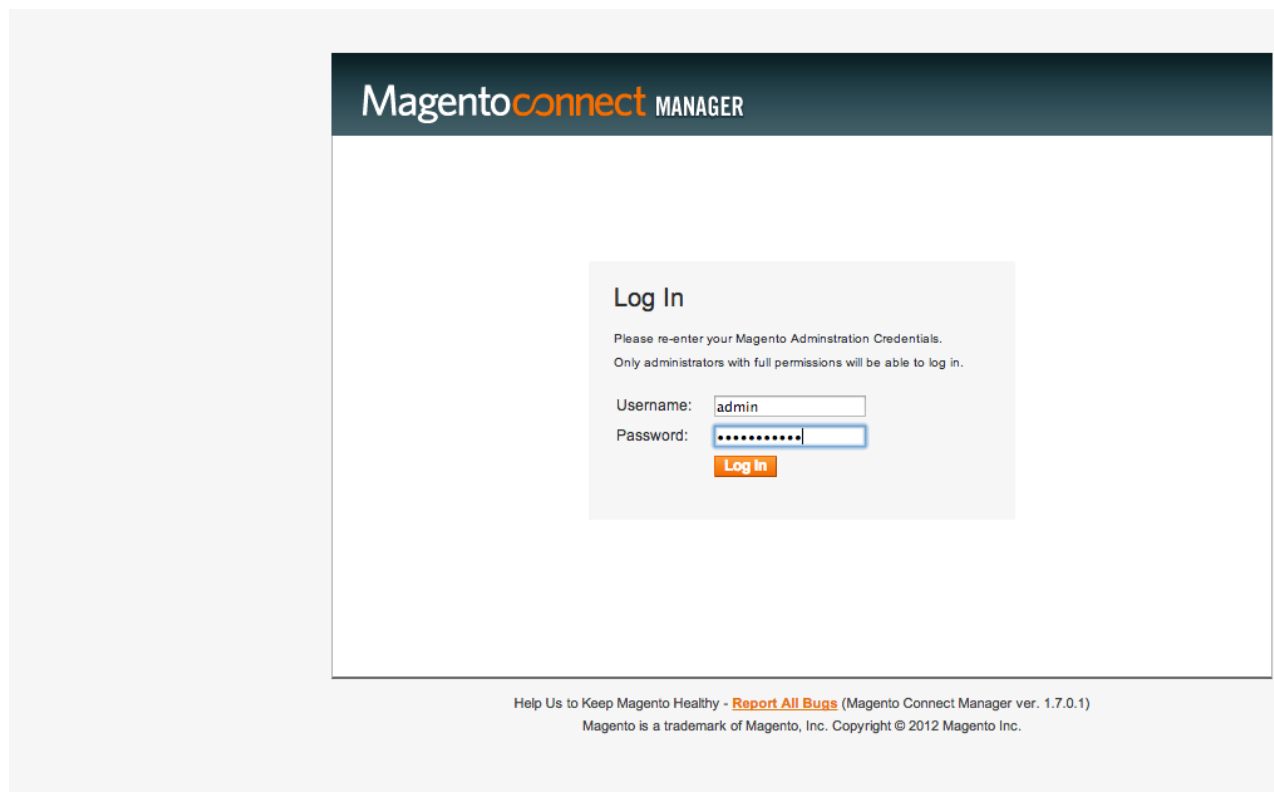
Magentoconnect MANAGER

Log In

Please re-enter your Magento Adminstration Credentials.

Only administrators with full permissions will be able to log in.

Username: admin

Password: •••••••••••

Log In

Help Us to Keep Magento Healthy - Report All Bugs (Magento Connect Manager ver. 1.7.0.1)

Magento is a trademark of Magento, Inc. Copyright © 2012 Magento Inc.